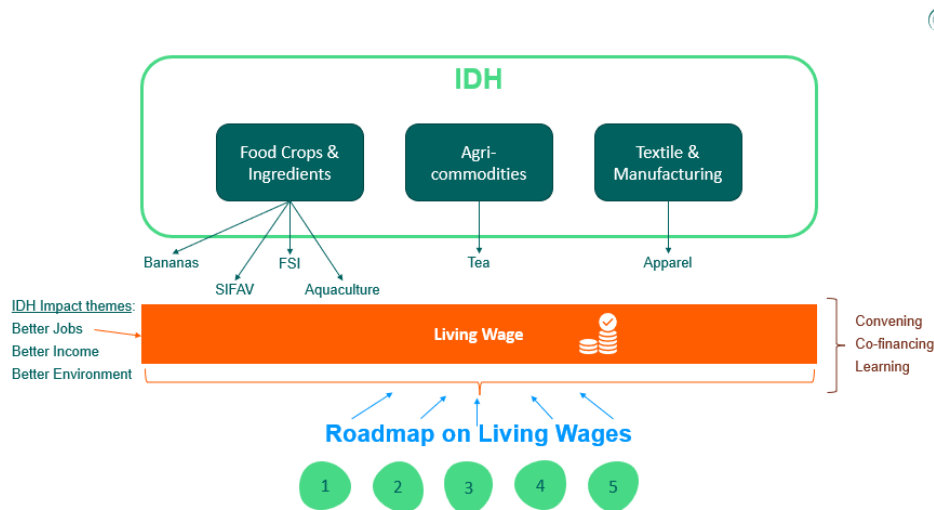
IDH

Food Crops & Ingredients

Agri-commodities

Textile & Manufacturing

Bananas

SIFAV

FSI

Aquaculture

Tea

Apparel

IDH Impact themes:
Better Jobs
Better Income
Better Environment

Living Wage

Convening
Co-financing
Learning

Roadmap on Living Wages

1

2

3

4

5